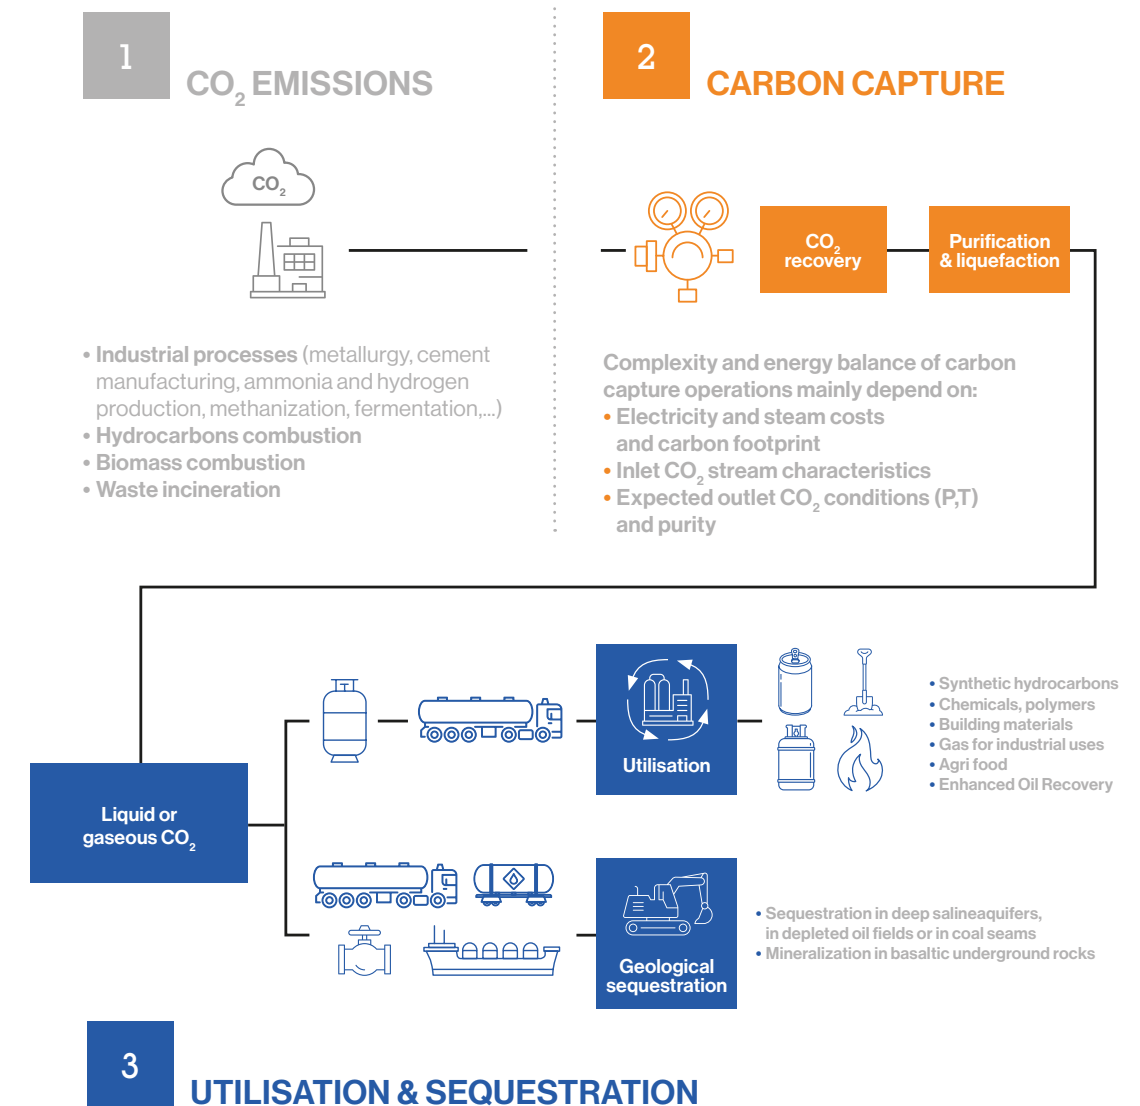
1

$CO_2$ EMISSIONS

$CO_2$

• Industrial processes (metallurgy, cement manufacturing, ammonia and hydrogen production, methanization, fermentation,...)
• Hydrocarbons combustion
• Biomass combustion
• Waste incineration

2

CARBON CAPTURE

$CO_2$ recovery

Purification & liquefaction

Complexity and energy balance of carbon capture operations mainly depend on:
• Electricity and steam costs and carbon footprint
• Inlet $CO_2$ stream characteristics
• Expected outlet $CO_2$ conditions (P,T) and purity

Liquid or gaseous $CO_2$

Utilisation

• Synthetic hydrocarbons
• Chemicals, polymers
• Building materials
• Gas for industrial uses
• Agri food
• Enhanced Oil Recovery

Geological sequestration

• Sequestration in deep salineaquifers, in depleted oil fields or in coal seams
• Mineralization in basaltic underground rocks

3

UTILISATION & SEQUESTRATION